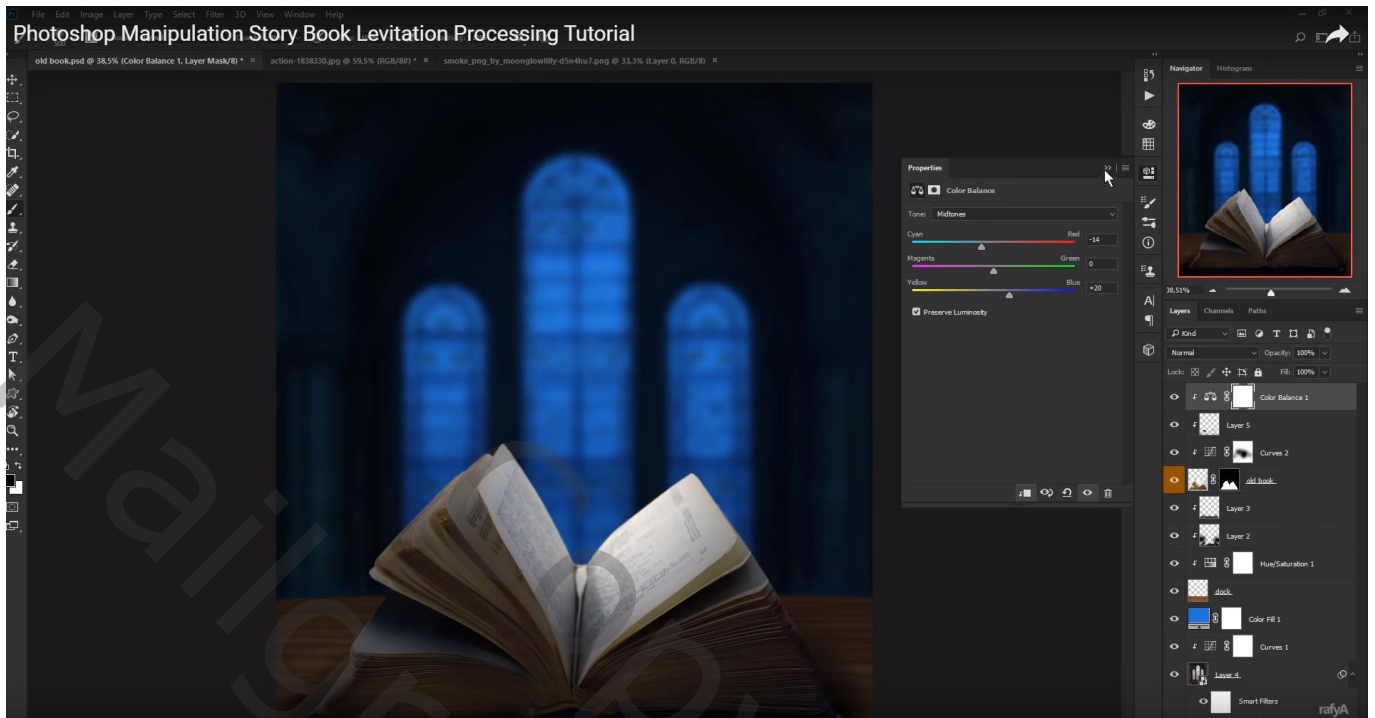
File Edit Image Layer Type Select Filter 3D View Window Help

Photoshop Manipulation Story Book Levitation Processing Tutorial

old book.psd @ 38,5% (Color Balance 1, Layer Mask/8) * ×
action-1838330.jpg @ 59,5% (RGB/8#) * ×
smoke_png_by_moonglowlilly-d5n4hu7.png @ 33,3% (Layer 0, RGB/8) ×

Properties
Color Balance
Tone: Midtones
Cyan
Red
-14
Magenta
Green
0
Yellow
Blue
+20
Preserve Luminosity

Navigator Histogram
38.51%

Layers Channels Paths
Kind
Normal
Opacity: 100%
Lock:
Fill: 100%
Color Balance 1
Layer 5
Curves 2
old book
Layer 3
Layer 2
Hue/Saturation 1
dock
Color Fill 1
Curves 1
Layer 4
Smart Filters

rafyA